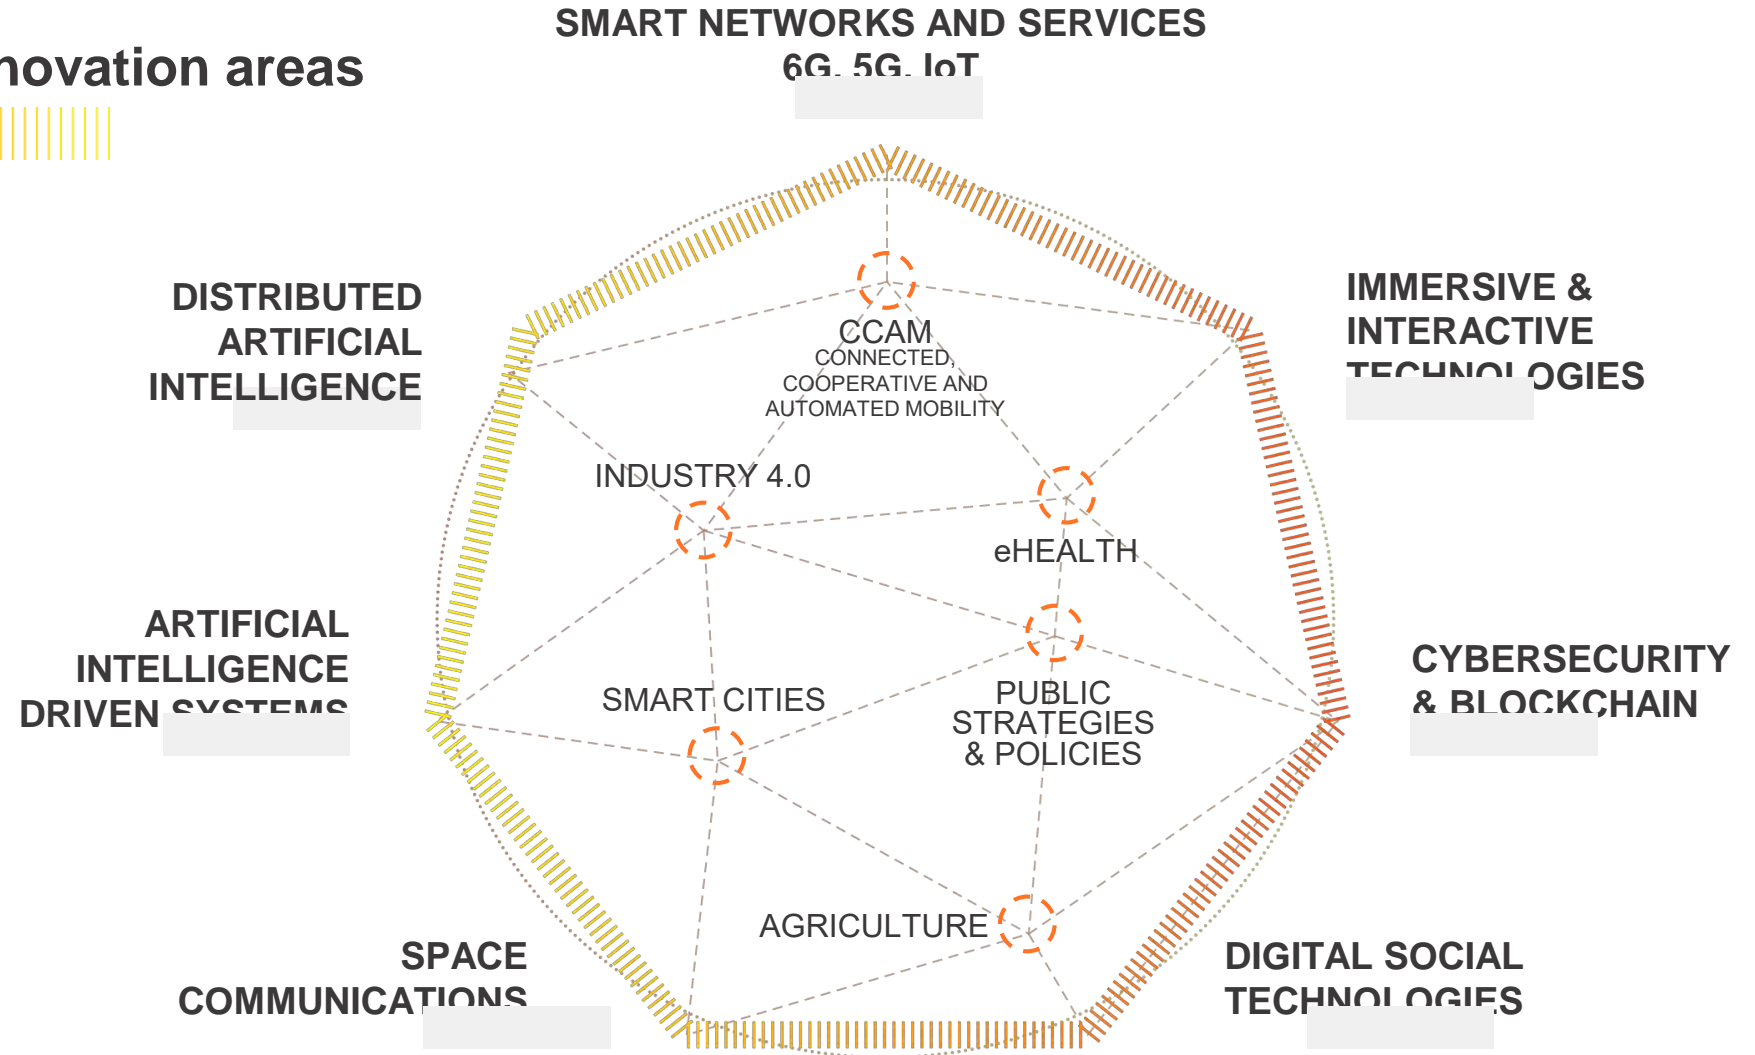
novation areas

SMART NETWORKS AND SERVICES
6G, 5G, IoT

DISTRIBUTED ARTIFICIAL INTELLIGENCE

IMMERSIVE & INTERACTIVE TECHNOLOGIES

CCAM
CONNECTED, COOPERATIVE AND AUTOMATED MOBILITY

INDUSTRY 4.0

eHEALTH

ARTIFICIAL INTELLIGENCE DRIVEN SYSTEMS

CYBERSECURITY & BLOCKCHAIN

SMART CITIES

PUBLIC STRATEGIES & POLICIES

AGRICULTURE

SPACE COMMUNICATIONS

DIGITAL SOCIAL TECHNOLOGIES